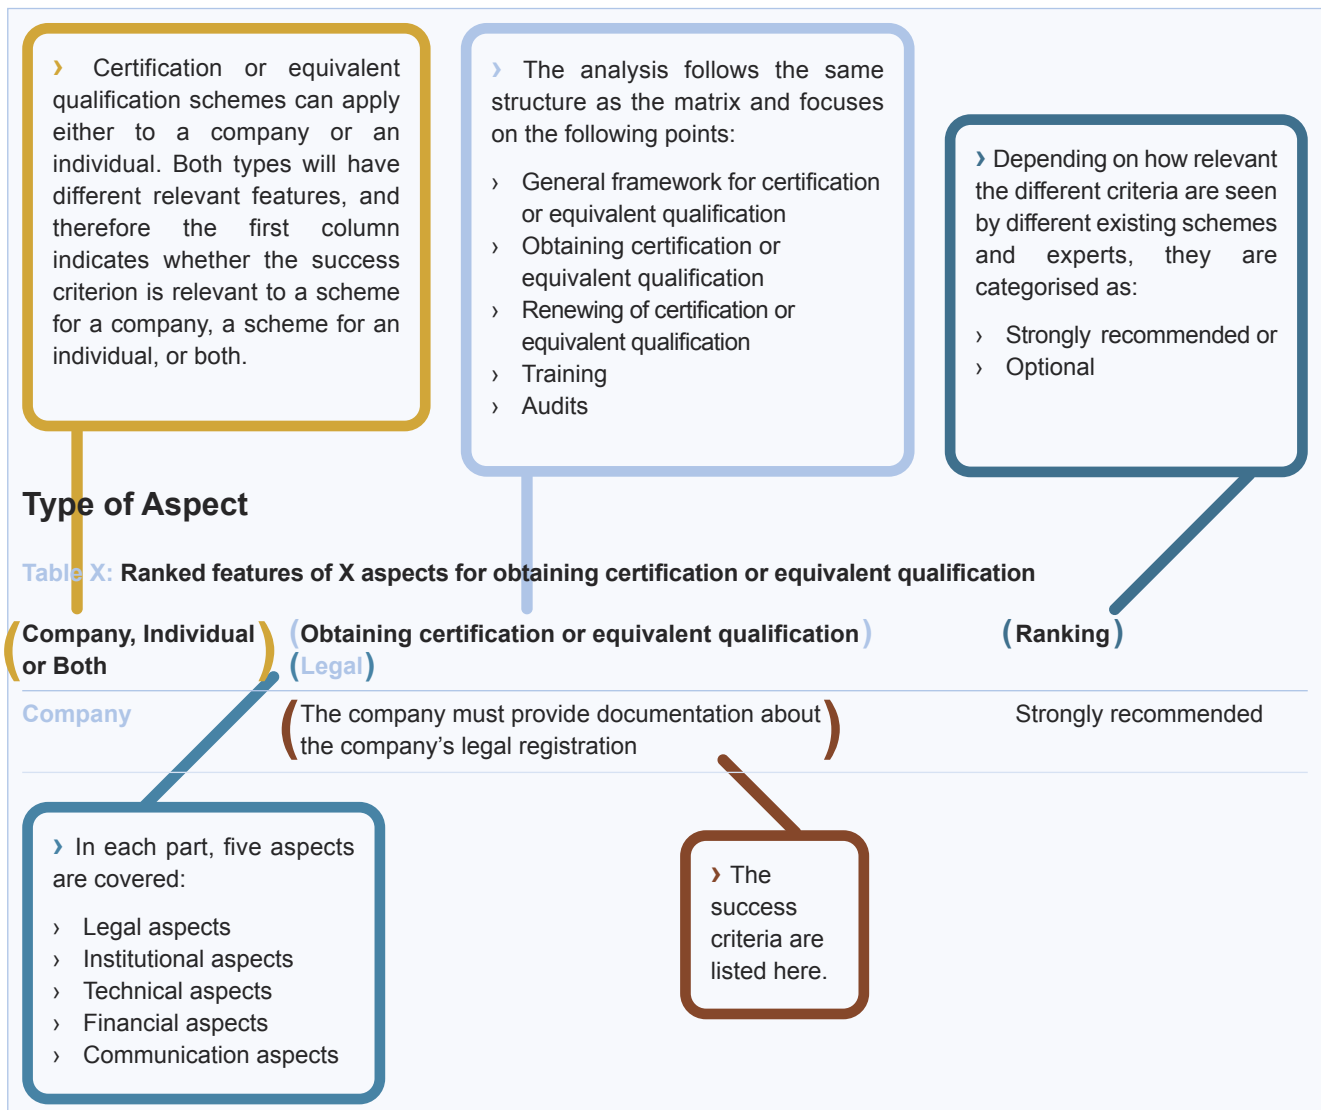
› Certification or equivalent qualification schemes can apply either to a company or an individual. Both types will have different relevant features, and therefore the first column indicates whether the success criterion is relevant to a scheme for a company, a scheme for an individual, or both.

› The analysis follows the same structure as the matrix and focuses on the following points:

› General framework for certification or equivalent qualification
› Obtaining certification or equivalent qualification
› Renewing of certification or equivalent qualification
› Training
› Audits

› Depending on how relevant the different criteria are seen by different existing schemes and experts, they are categorised as:

› Strongly recommended or
› Optional

Type of Aspect

Table X: Ranked features of X aspects for obtaining certification or equivalent qualification

| Company, Individual or Both | Obtaining certification or equivalent qualification (Legal) | Ranking |
|---|---|---|
| Company | The company must provide documentation about the company's legal registration | Strongly recommended |

› In each part, five aspects are covered:

› Legal aspects
› Institutional aspects
› Technical aspects
› Financial aspects
› Communication aspects

› The success criteria are listed here.